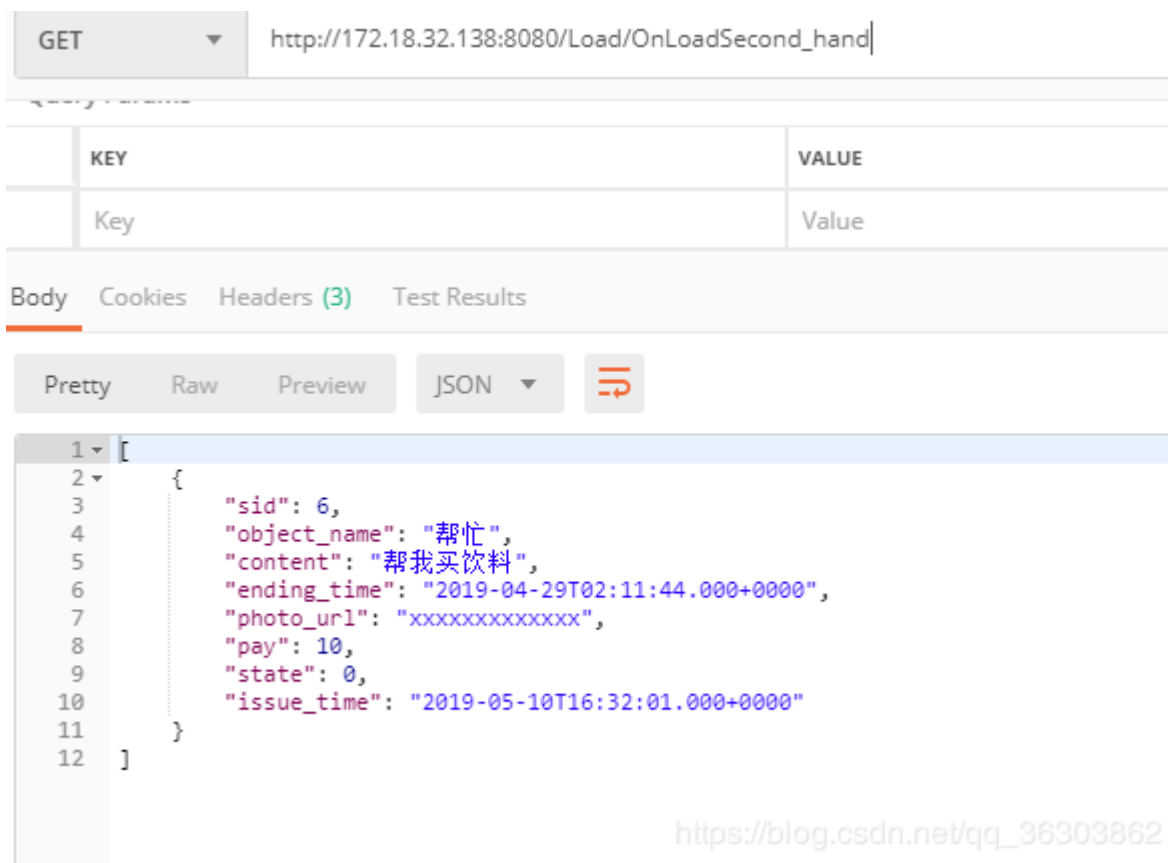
GET http://172.18.32.138:8080/Load/OnLoadSecond_hand

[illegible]

| KEY | VALUE |
|---|---|
| Key | Value |

Body Cookies Headers (3) Test Results

Pretty Raw Preview JSON

1 [
2 {
3 "sid": 6,
4 "object_name": "帮忙",
5 "content": "帮我买饮料",
6 "ending_time": "2019-04-29T02:11:44.000+0000",
7 "photo_url": "xxxxxxxxxxxxx",
8 "pay": 10,
9 "state": 0,
10 "issue_time": "2019-05-10T16:32:01.000+0000"
11 }
12 ]

https://blog.csdn.net/qq_36303862